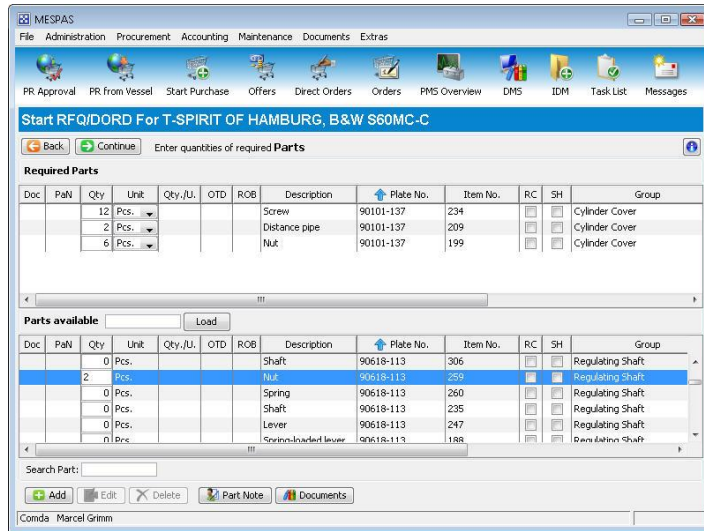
MESPAS

File Administration Procurement Accounting Maintenance Documents Extras

PR Approval PR from Vessel Start Purchase Offers Direct Orders Orders PMS Overview DMS IDM Task List Messages

Start RFQ/DORD For T-SPIRIT OF HAMBURG, B&W S60MC-C

Back Continue Enter quantities of required Parts

Required Parts

| Doc | PaN | Qty | Unit | Qty./U. | OTD | ROB | Description | Plate No. | Item No. | RC | SH | Group |
|---|---|---|---|---|---|---|---|---|---|---|---|---|
| | | 12 | Pcs. | | | | Screw | 90101-137 | 234 | | | Cylinder Cover |
| | | 2 | Pcs. | | | | Distance pipe | 90101-137 | 209 | | | Cylinder Cover |
| | | 6 | Pcs. | | | | Nut | 90101-137 | 199 | | | Cylinder Cover |

Parts available Load

| Doc | PaN | Qty | Unit | Qty./U. | OTD | ROB | Description | Plate No. | Item No. | RC | SH | Group |
|---|---|---|---|---|---|---|---|---|---|---|---|---|
| | | 0 | Pcs. | | | | Shaft | 90618-113 | 306 | | | Regulating Shaft |
| | | 2 | Pcs. | | | | Nut | 90618-113 | 259 | | | Regulating Shaft |
| | | 0 | Pcs. | | | | Spring | 90618-113 | 260 | | | Regulating Shaft |
| | | 0 | Pcs. | | | | Shaft | 90618-113 | 235 | | | Regulating Shaft |
| | | 0 | Pcs. | | | | Lever | 90618-113 | 247 | | | Regulating Shaft |
| | | 0 | Pcs. | | | | Spring-loaded lever | 90618-113 | 188 | | | Regulating Shaft |

Search Part:

Add Edit Delete Part Note Documents

Comda Marcel Grimm